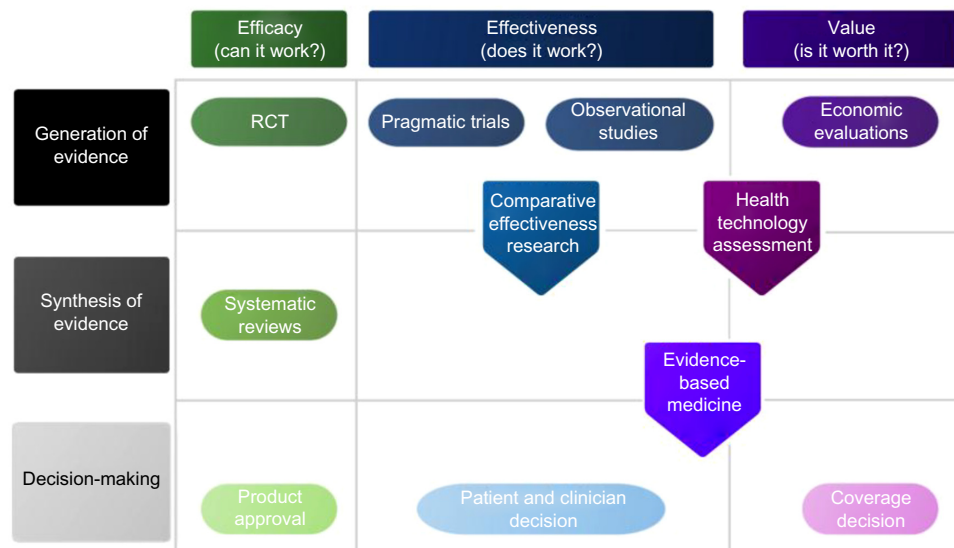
Efficacy
(can it work?)

Effectiveness
(does it work?)

Value
(is it worth it?)

Generation of evidence

RCT

Pragmatic trials

Observational studies

Economic evaluations

Comparative effectiveness research

Health technology assessment

Synthesis of evidence

Systematic reviews

Evidence-based medicine

Decision-making

Product approval

Patient and clinician decision

Coverage decision